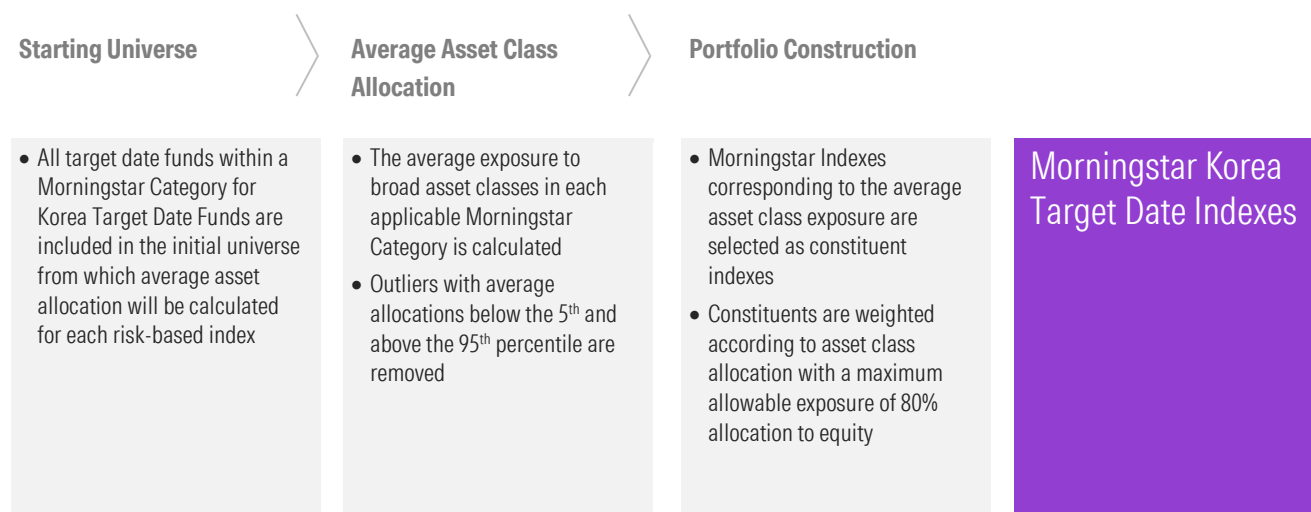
Starting Universe

Average Asset Class Allocation

Portfolio Construction

- All target date funds within a Morningstar Category for Korea Target Date Funds are included in the initial universe from which average asset allocation will be calculated for each risk-based index

- The average exposure to broad asset classes in each applicable Morningstar Category is calculated
- Outliers with average allocations below the 5$^{th}$ and above the 95$^{th}$ percentile are removed

- Morningstar Indexes corresponding to the average asset class exposure are selected as constituent indexes
- Constituents are weighted according to asset class allocation with a maximum allowable exposure of 80% allocation to equity

Morningstar Korea Target Date Indexes